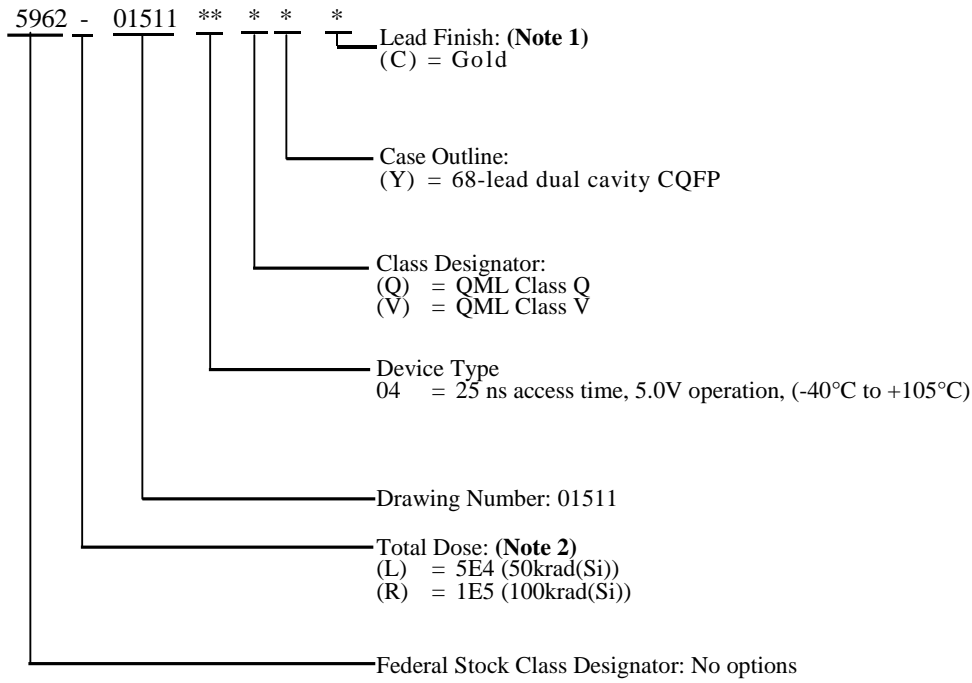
5962 - 01511 ** * * *

Lead Finish: **(Note 1)**
(C) = Gold

Case Outline:
(Y) = 68-lead dual cavity CQFP

Class Designator:
(Q) = QML Class Q
(V) = QML Class V

Device Type
04 = 25 ns access time, 5.0V operation, (-40°C to +105°C)

Drawing Number: 01511

Total Dose: **(Note 2)**
(L) = 5E4 (50krad(Si))
(R) = 1E5 (100krad(Si))

Federal Stock Class Designator: No options